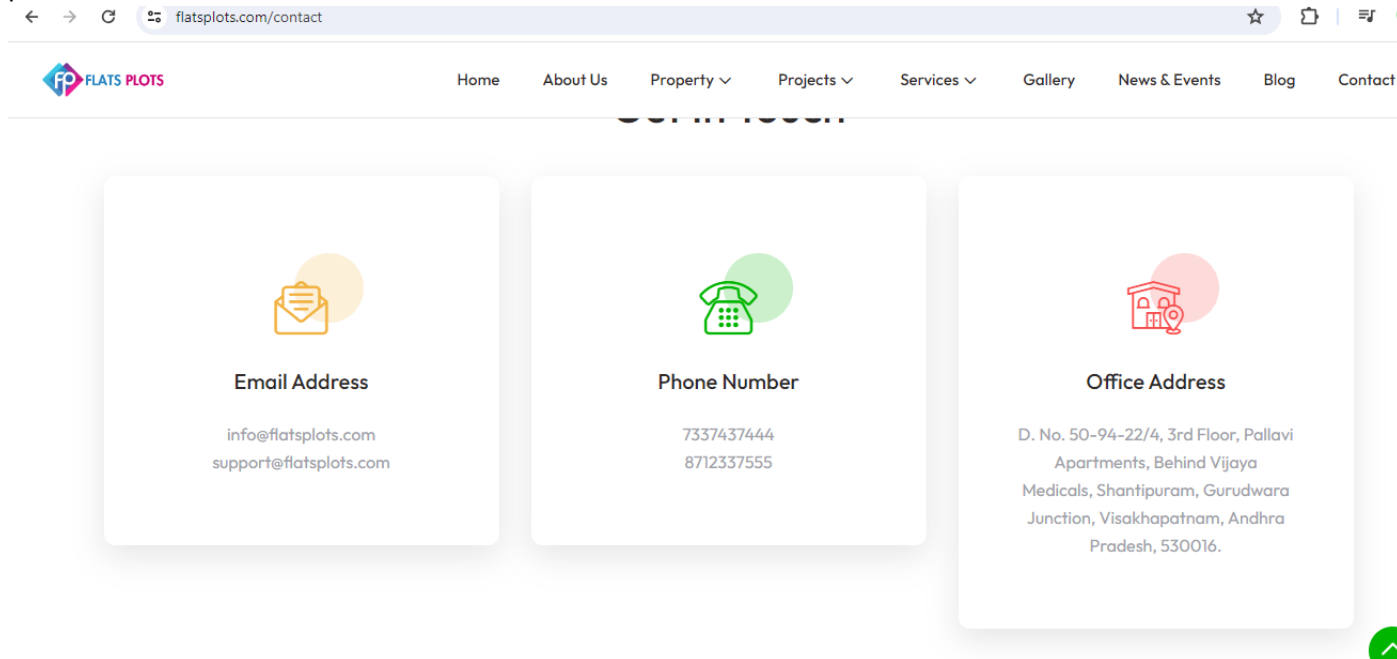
flatsplots.com/contact

fp FLATS PLOTS

Home About Us Property Projects Services Gallery News & Events Blog Contact

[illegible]

Email Address

info@flatsplots.com
support@flatsplots.com

Phone Number

7337437444
8712337555

Office Address

D. No. 50-94-22/4, 3rd Floor, Pallavi Apartments, Behind Vijaya Medicals, Shantipuram, Gurudwara Junction, Visakhapatnam, Andhra Pradesh, 530016.